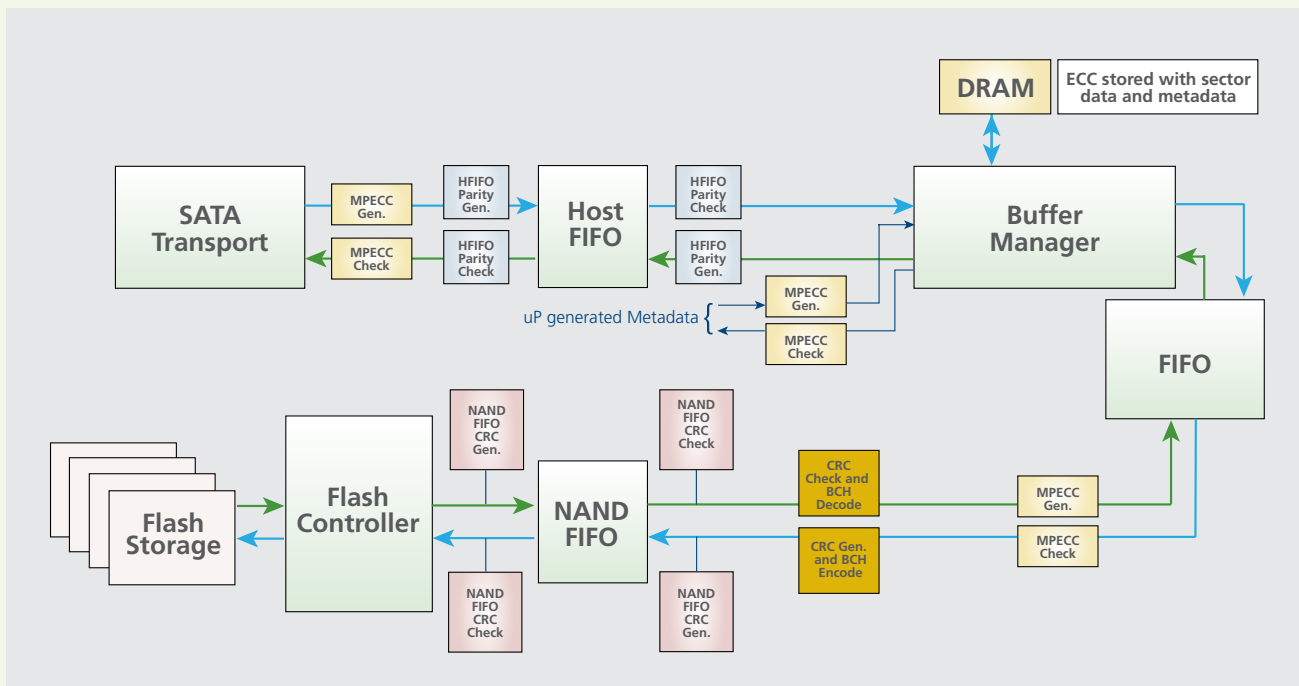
DRAM

ECC stored with sector data and metadata

SATA Transport

MPECC Gen.

MPECC Check

HFIFO Parity Gen.

HFIFO Parity Check

Host FIFO

HFIFO Parity Check

HFIFO Parity Gen.

Buffer Manager

uP generated Metadata

MPECC Gen.

MPECC Check

FIFO

Flash Storage

Flash Controller

NAND FIFO CRC Gen.

NAND FIFO CRC Check

NAND FIFO

NAND FIFO CRC Check

NAND FIFO CRC Gen.

CRC Check and BCH Decode

CRC Gen. and BCH Encode

MPECC Gen.

MPECC Check